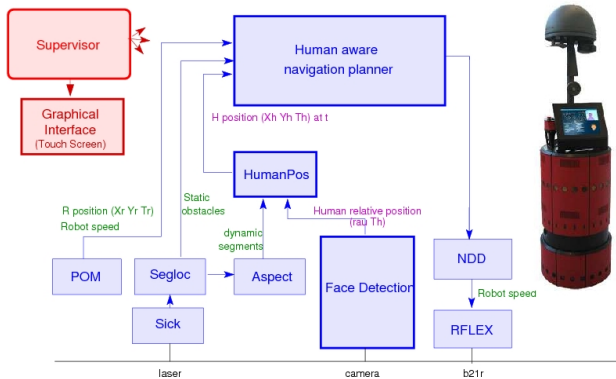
Supervisor

Graphical Interface
(Touch Screen)

Human aware navigation planner

H position (Xh Yh Th) at t

HumanPos

R position (Xr Yr Tr)
Robot speed

Static obstacles

dynamic segments

Human relative position (rau Th)

POM

Segloc

Aspect

Face Detection

NDD

Robot speed

Sick

RFLEX

laser

camera

b21r